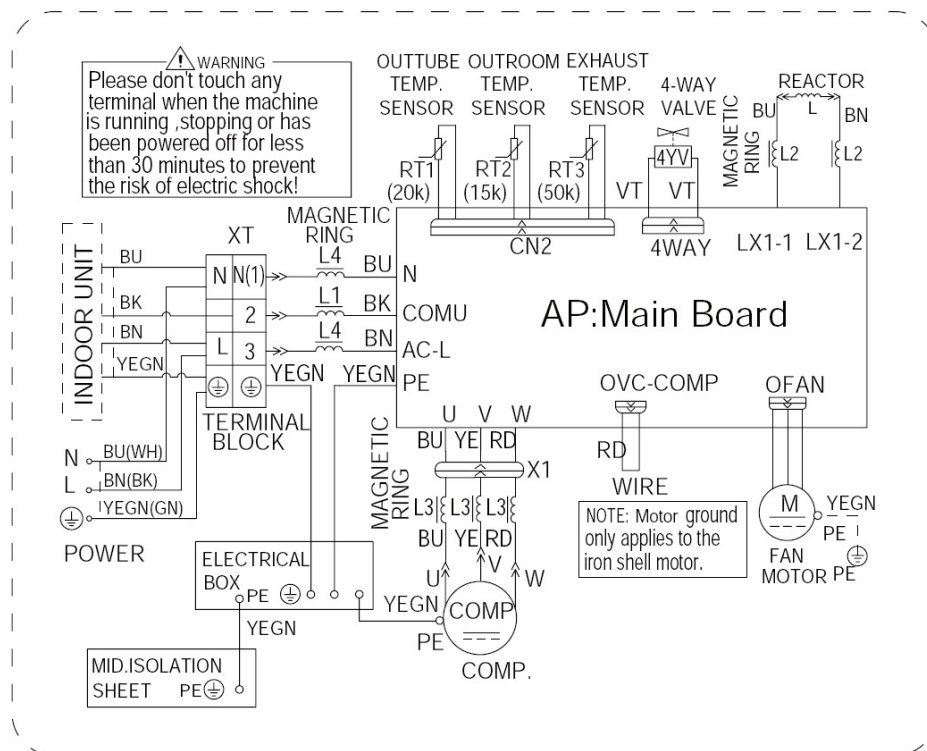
⚠ WARNING
Please don't touch any terminal when the machine is running ,stopping or has been powered off for less than 30 minutes to prevent the risk of electric shock!

OUTTUBE TEMP. SENSOR
OUTROOM TEMP. SENSOR
EXHAUST TEMP. SENSOR
4-WAY VALVE
REACTOR
MAGNETIC RING
BU L BN
L2 L2
RT1 (20k)
RT2 (15k)
RT3 (50k)
VT
4YV
VT
CN2
4WAY
LX1-1 LX1-2

INDOOR UNIT
BU
BK
BN
YEGN
XT
N N(1)
2
L 3
MAGNETIC RING
L4
L1
L4
BU N
BK COMU
BN AC-L
YEGN YEGN PE
AP:Main Board
TERMINAL BLOCK

N BU(WH)
L BN(BK)
YEGN(GN)
POWER

U V W
BU YE RD
MAGNETIC RING
X1
L3 L3 L3
BU YE RD
U V W
OVC-COMP
RD
WIRE
OFAN
M
YEGN
PE
FAN MOTOR PE
NOTE: Motor ground only applies to the iron shell motor.

ELECTRICAL BOX PE
YEGN
COMP
PE
COMP.
YEGN
MID.ISOLATION SHEET PE